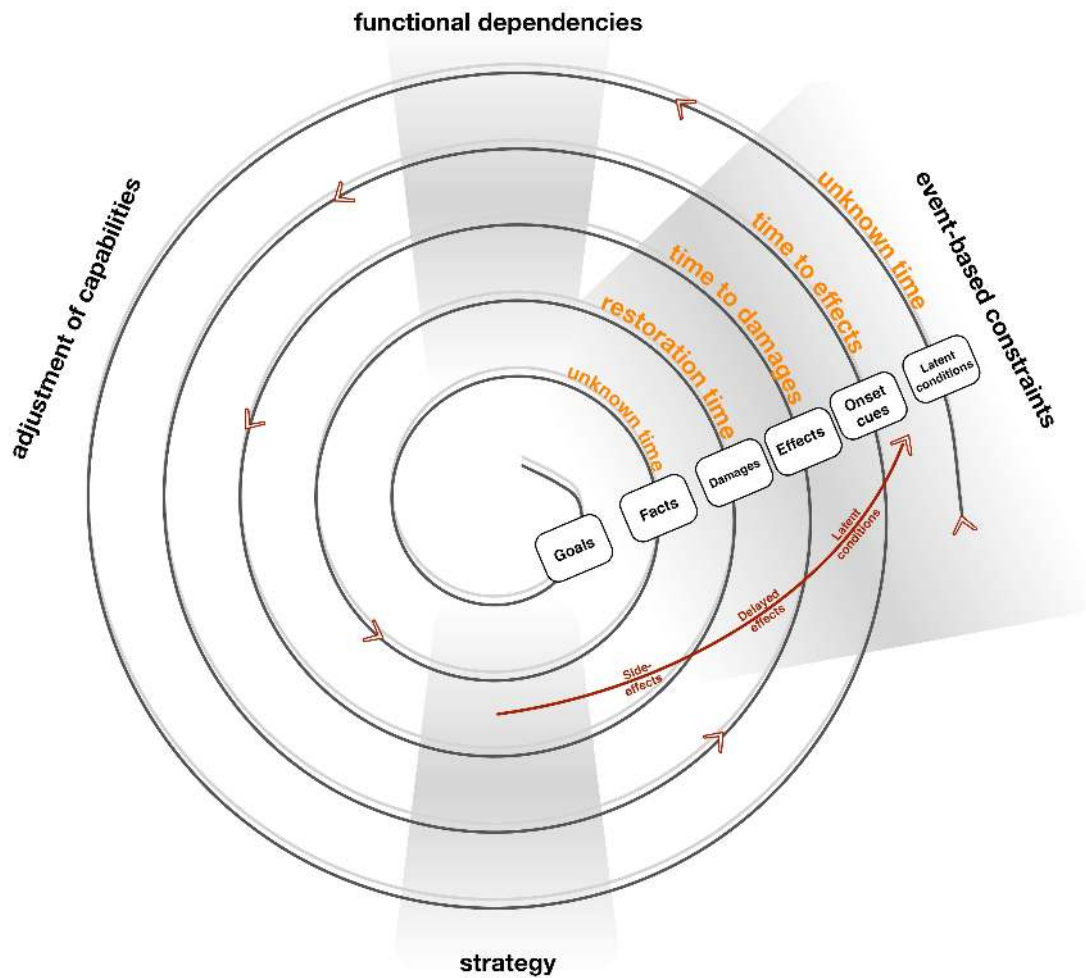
functional dependencies

adjustment of capabilities

event-based constraints

unknown time

time to effects

time to damages

restoration time

unknown time

Latent conditions

Onset cues

Effects

Damages

Facts

Goals

Latent conditions

Delayed effects

Side-effects

strategy